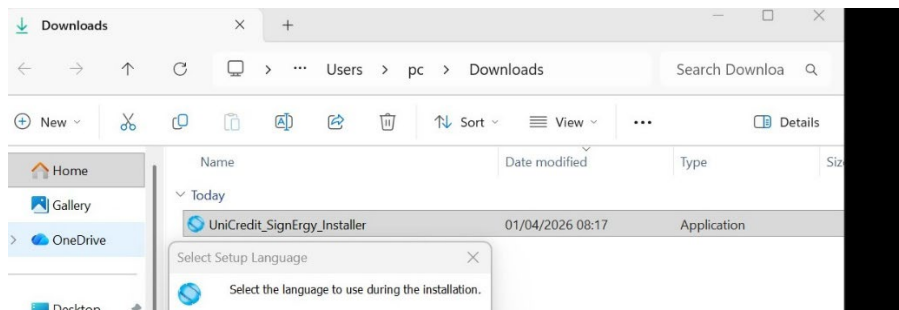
Downloads × +

Users > pc > Downloads

Search Downloa

New Sort View ··· Details

Home

Gallery

OneDrive

Desktop

Name | Date modified | Type | Siz

Today

UniCredit_SignErgy_Installer | 01/04/2026 08:17 | Application

Select Setup Language ×

Select the language to use during the installation.